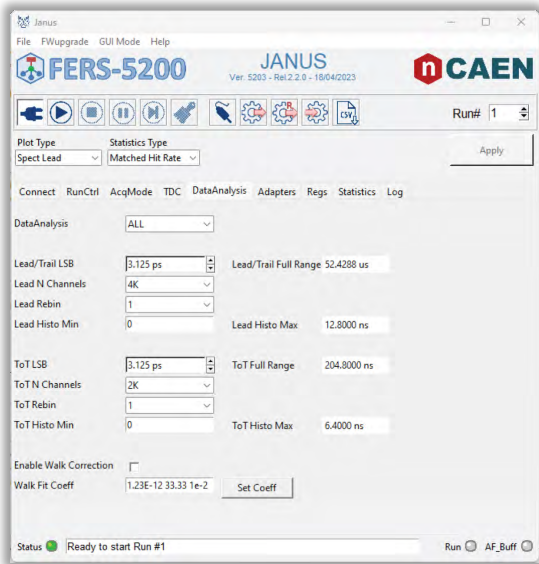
Janus

File FWupgrade GUI Mode Help

FERS-5200

JANUS
Ver. 5203 - Rel.2.2.0 - 18/04/2023

CAEN

Run# 1

Plot Type
Spect Lead

Statistics Type
Matched Hit Rate

Apply

Connect RunCtrl AcqMode TDC DataAnalysis Adapters Regs Statistics Log

DataAnalysis ALL

Lead/Trail LSB 3.125 ps
Lead/Trail Full Range 52.4288 us
Lead N Channels 4K
Lead Rebin 1
Lead Histo Min 0
Lead Histo Max 12.8000 ns

ToT LSB 3.125 ps
ToT Full Range 204.8000 ns
ToT N Channels 2K
ToT Rebin 1
ToT Histo Min 0
ToT Histo Max 6.4000 ns

Enable Walk Correction
Walk Fit Coeff 1.23E-12 33.33 1e-2
Set Coeff

Status Ready to start Run #1
Run AF_Buff